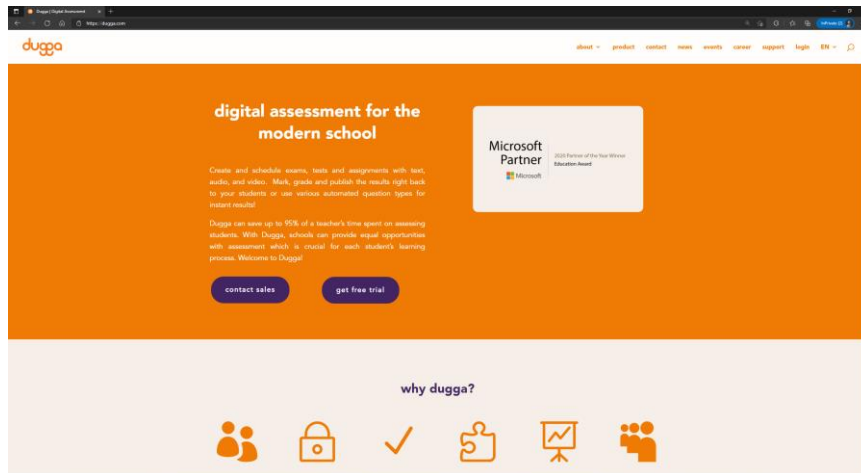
Dugga | Digital Assessment

https://dugga.com

InPrivate

dugga

about product contact news events career support login EN

digital assessment for the modern school

Create and schedule exams, tests and assignments with text, audio, and video. Mark, grade and publish the results right back to your students or use various automated question types for instant results!

Dugga can save up to 95% of a teacher's time spent on assessing students. With Dugga, schools can provide equal opportunities with assessment which is crucial for each student's learning process. Welcome to Dugga!

contact sales

get free trial

Microsoft Partner

Microsoft

2020 Partner of the Year Winner
Education Award

why dugga?